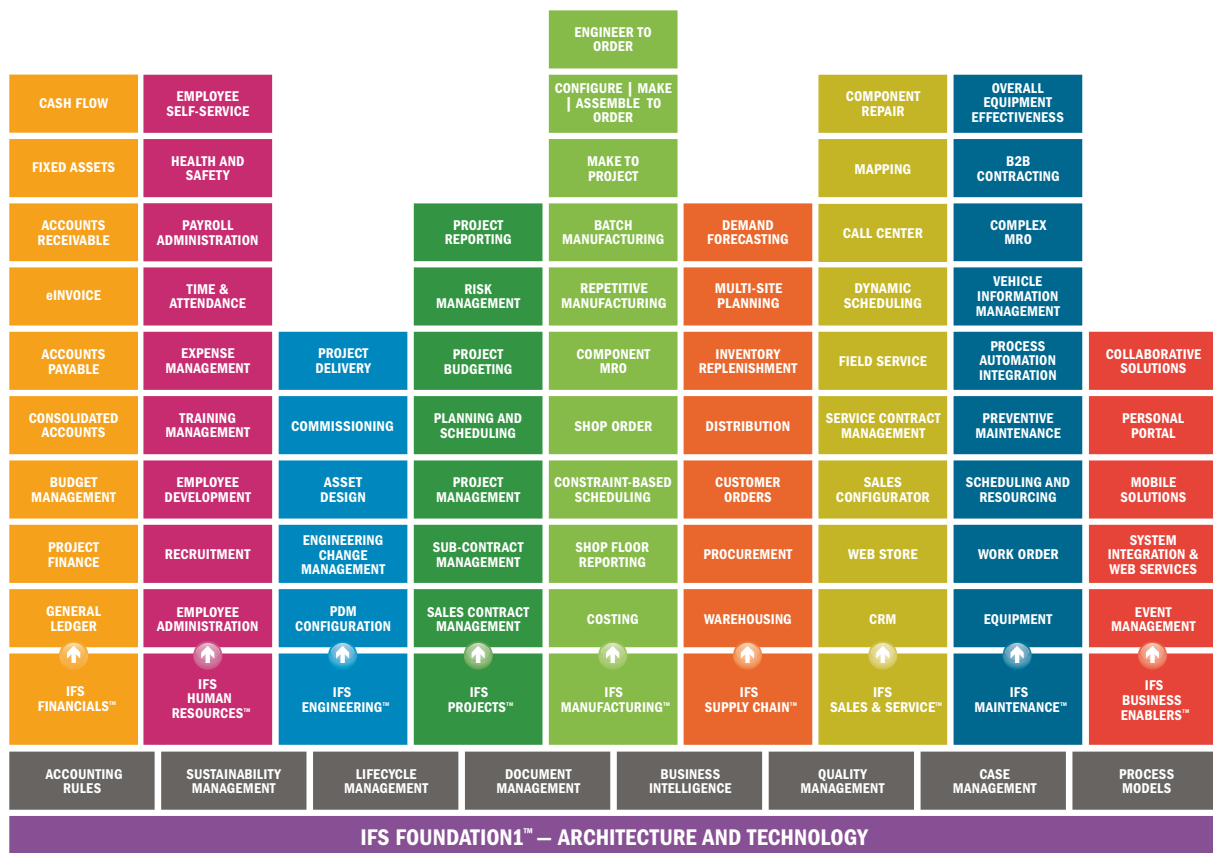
CASH FLOW
FIXED ASSETS
ACCOUNTS RECEIVABLE
eINVOICE
ACCOUNTS PAYABLE
CONSOLIDATED ACCOUNTS
BUDGET MANAGEMENT
PROJECT FINANCE
GENERAL LEDGER
IFS FINANCIALS™

EMPLOYEE SELF-SERVICE
HEALTH AND SAFETY
PAYROLL ADMINISTRATION
TIME & ATTENDANCE
EXPENSE MANAGEMENT
TRAINING MANAGEMENT
EMPLOYEE DEVELOPMENT
RECRUITMENT
EMPLOYEE ADMINISTRATION
IFS HUMAN RESOURCES™

PROJECT DELIVERY
COMMISSIONING
ASSET DESIGN
ENGINEERING CHANGE MANAGEMENT
PDM CONFIGURATION
IFS ENGINEERING™

PROJECT REPORTING
RISK MANAGEMENT
PROJECT BUDGETING
PLANNING AND SCHEDULING
PROJECT MANAGEMENT
SUB-CONTRACT MANAGEMENT
SALES CONTRACT MANAGEMENT
IFS PROJECTS™

ENGINEER TO ORDER
CONFIGURE | MAKE | ASSEMBLE TO ORDER
MAKE TO PROJECT
BATCH MANUFACTURING
REPETITIVE MANUFACTURING
COMPONENT MRO
SHOP ORDER
CONSTRAINT-BASED SCHEDULING
SHOP FLOOR REPORTING
COSTING
IFS MANUFACTURING™

DEMAND FORECASTING
MULTI-SITE PLANNING
INVENTORY REPLENISHMENT
DISTRIBUTION
CUSTOMER ORDERS
PROCUREMENT
WAREHOUSING
IFS SUPPLY CHAIN™

COMPONENT REPAIR
MAPPING
CALL CENTER
DYNAMIC SCHEDULING
FIELD SERVICE
SERVICE CONTRACT MANAGEMENT
SALES CONFIGURATOR
WEB STORE
CRM
IFS SALES & SERVICE™

OVERALL EQUIPMENT EFFECTIVENESS
B2B CONTRACTING
COMPLEX MRO
VEHICLE INFORMATION MANAGEMENT
PROCESS AUTOMATION INTEGRATION
PREVENTIVE MAINTENANCE
SCHEDULING AND RESOURCING
WORK ORDER
EQUIPMENT
IFS MAINTENANCE™

COLLABORATIVE SOLUTIONS
PERSONAL PORTAL
MOBILE SOLUTIONS
SYSTEM INTEGRATION & WEB SERVICES
EVENT MANAGEMENT
IFS BUSINESS ENABLERS™

ACCOUNTING RULES
SUSTAINABILITY MANAGEMENT
LIFECYCLE MANAGEMENT
DOCUMENT MANAGEMENT
BUSINESS INTELLIGENCE
QUALITY MANAGEMENT
CASE MANAGEMENT
PROCESS MODELS

IFS FOUNDATION1™ — ARCHITECTURE AND TECHNOLOGY